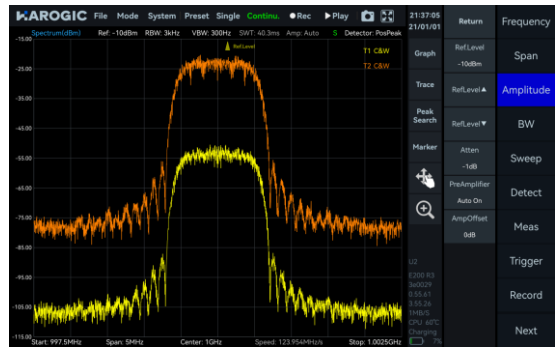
HAROGIC File Mode System Preset Single Continu. ●Rec ▶Play

21:37:05
21/01/01

Spectrum(dBm) Ref: -10dBm RBW: 3kHz VBW: 300Hz SWT: 40.3ms Amp: Auto S Detector: PosPeak

RefLevel

T1 C&W
T2 C&W

-15.00
-25.00
-35.00
-45.00
-55.00
-65.00
-75.00
-85.00
-95.00
-105.00
-115.00

Start: 997.5MHz Span: 5MHz Center: 1GHz Speed: 123.954MHz/s Stop: 1.0025GHz

Graph
Trace
Peak Search
Marker

U2
E200-R3
3e0029
0.55.61
3.55.26
1MB/S
CPU: 60°C
Charging

Return
Ref.Level
-10dBm
RefLevel▲
RefLevel▼
Atten
-1dB
PreAmplifier
Auto On
AmpOffset
0dB

Frequency
Span
Amplitude
BW
Sweep
Detect
Meas
Trigger
Record
Next